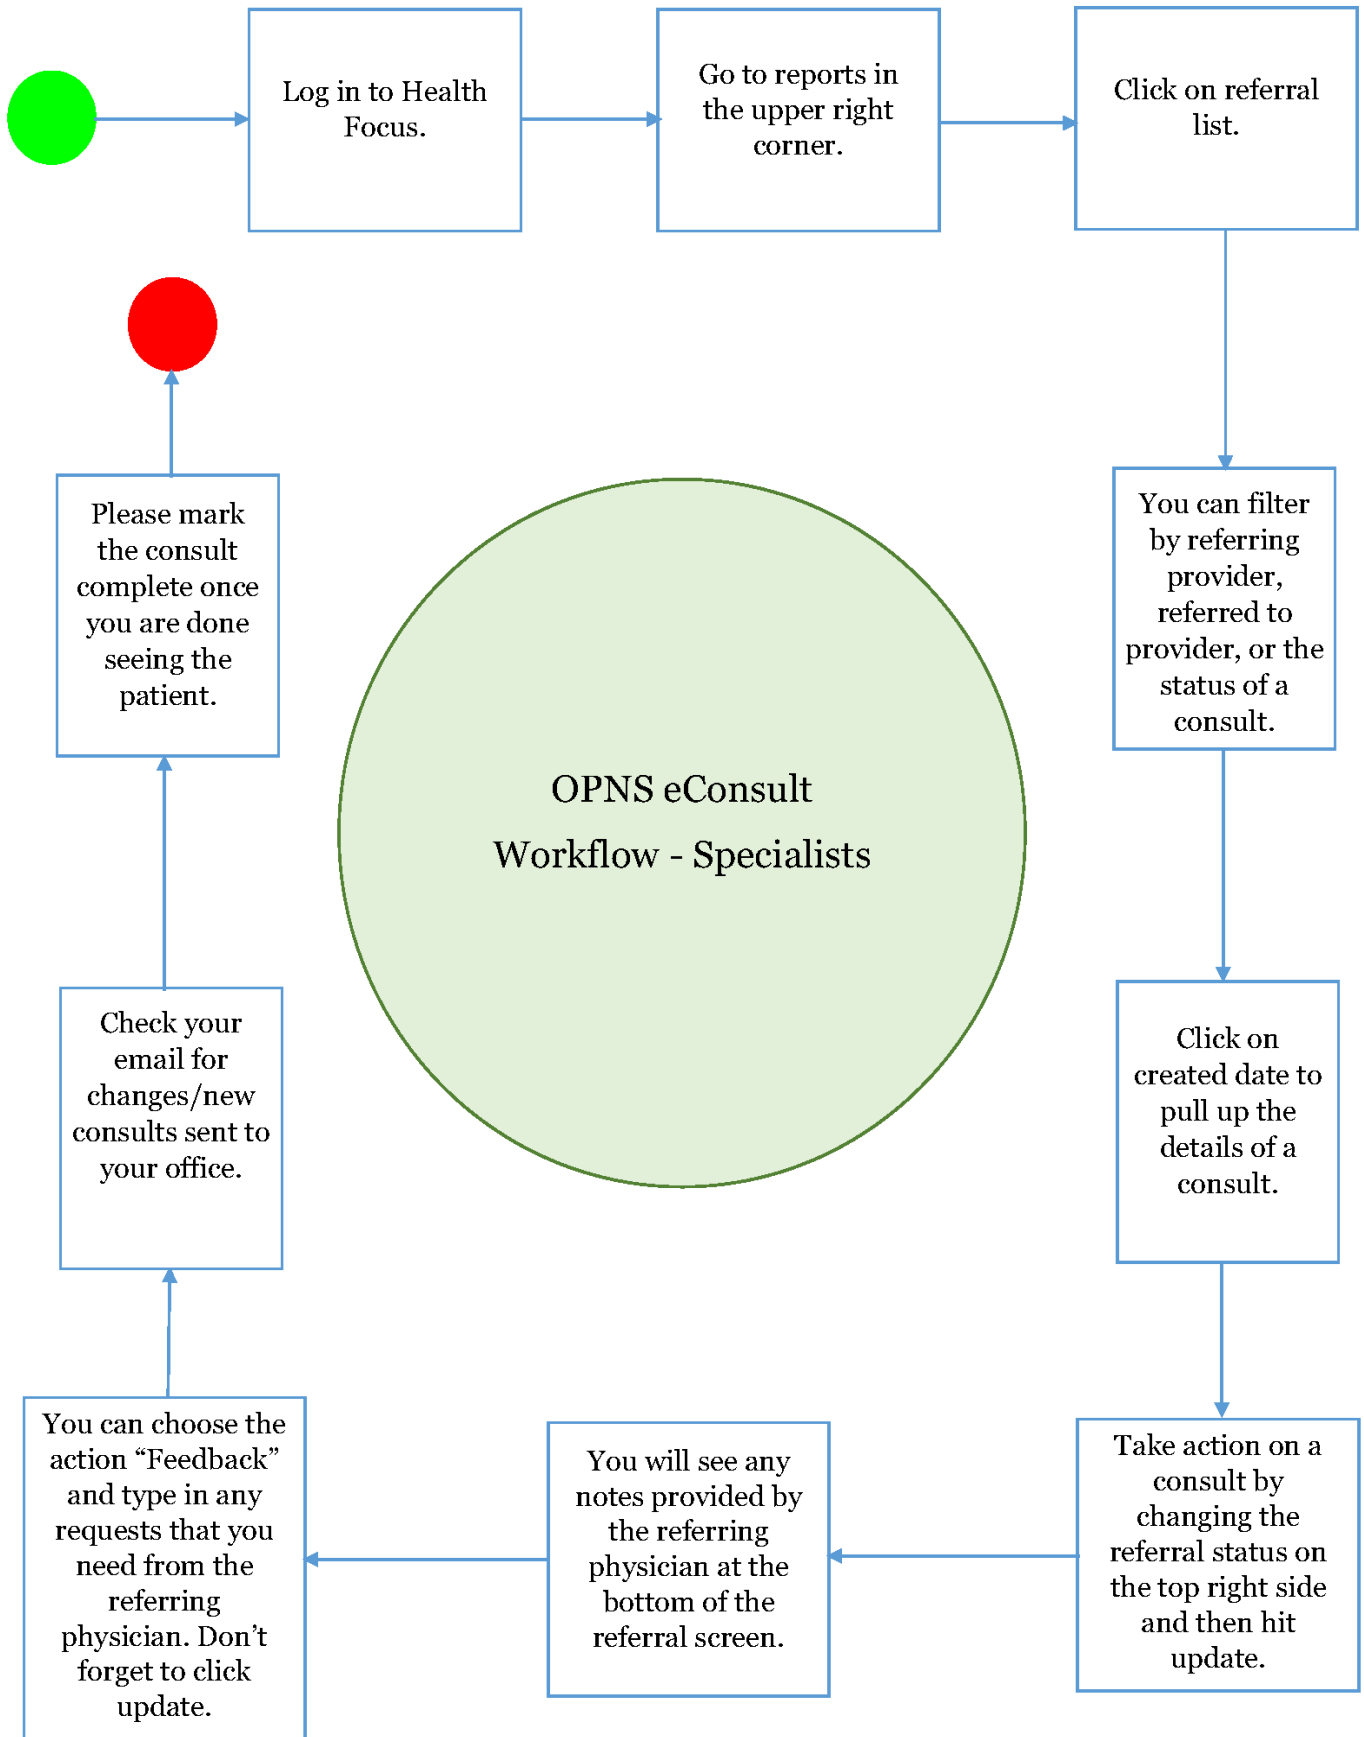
Log in to Health Focus.

Go to reports in the upper right corner.

Click on referral list.

You can filter by referring provider, referred to provider, or the status of a consult.

Click on created date to pull up the details of a consult.

Take action on a consult by changing the referral status on the top right side and then hit update.

You will see any notes provided by the referring physician at the bottom of the referral screen.

You can choose the action “Feedback” and type in any requests that you need from the referring physician. Don’t forget to click update.

Check your email for changes/new consults sent to your office.

Please mark the consult complete once you are done seeing the patient.

OPNS eConsult Workflow - Specialists